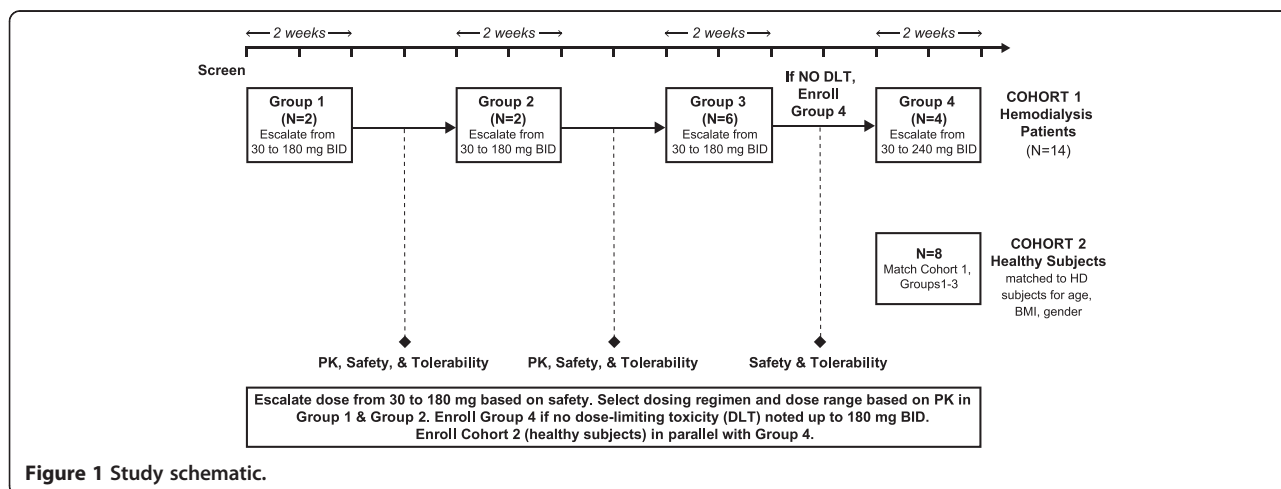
← 2 weeks →
← 2 weeks →
← 2 weeks →
← 2 weeks →

Screen

Group 1
(N=2)
Escalate from
30 to 180 mg BID

Group 2
(N=2)
Escalate from
30 to 180 mg BID

Group 3
(N=6)
Escalate from
30 to 180 mg BID

If NO DLT,
Enroll
Group 4

Group 4
(N=4)
Escalate from
30 to 240 mg BID

COHORT 1
Hemodialysis
Patients
(N=14)

N=8
Match Cohort 1,
Groups1-3

COHORT 2
Healthy Subjects
matched to HD
subjects for age,
BMI, gender

PK, Safety, & Tolerability

PK, Safety, & Tolerability

Safety & Tolerability

Escalate dose from 30 to 180 mg based on safety. Select dosing regimen and dose range based on PK in Group 1 & Group 2. Enroll Group 4 if no dose-limiting toxicity (DLT) noted up to 180 mg BID.
Enroll Cohort 2 (healthy subjects) in parallel with Group 4.

Figure 1 Study schematic.